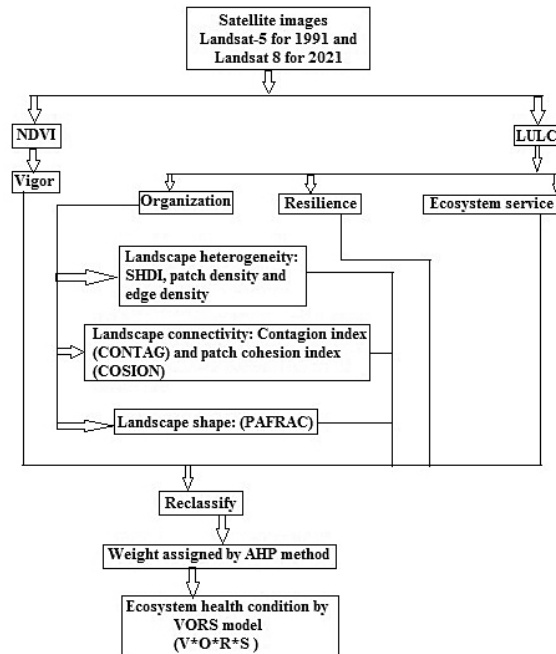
Satellite images Landsat-5 for 1991 and Landsat 8 for 2021

NDVI

LULC

Vigor

Organization

Resilience

Ecosystem service

Landscape heterogeneity: SHDI, patch density and edge density

Landscape connectivity: Contagion index (CONTAG) and patch cohesion index (COSION)

Landscape shape: (PAFRAC)

Reclassify

Weight assigned by AHP method

Ecosystem health condition by VORS model (V*O*R*S )